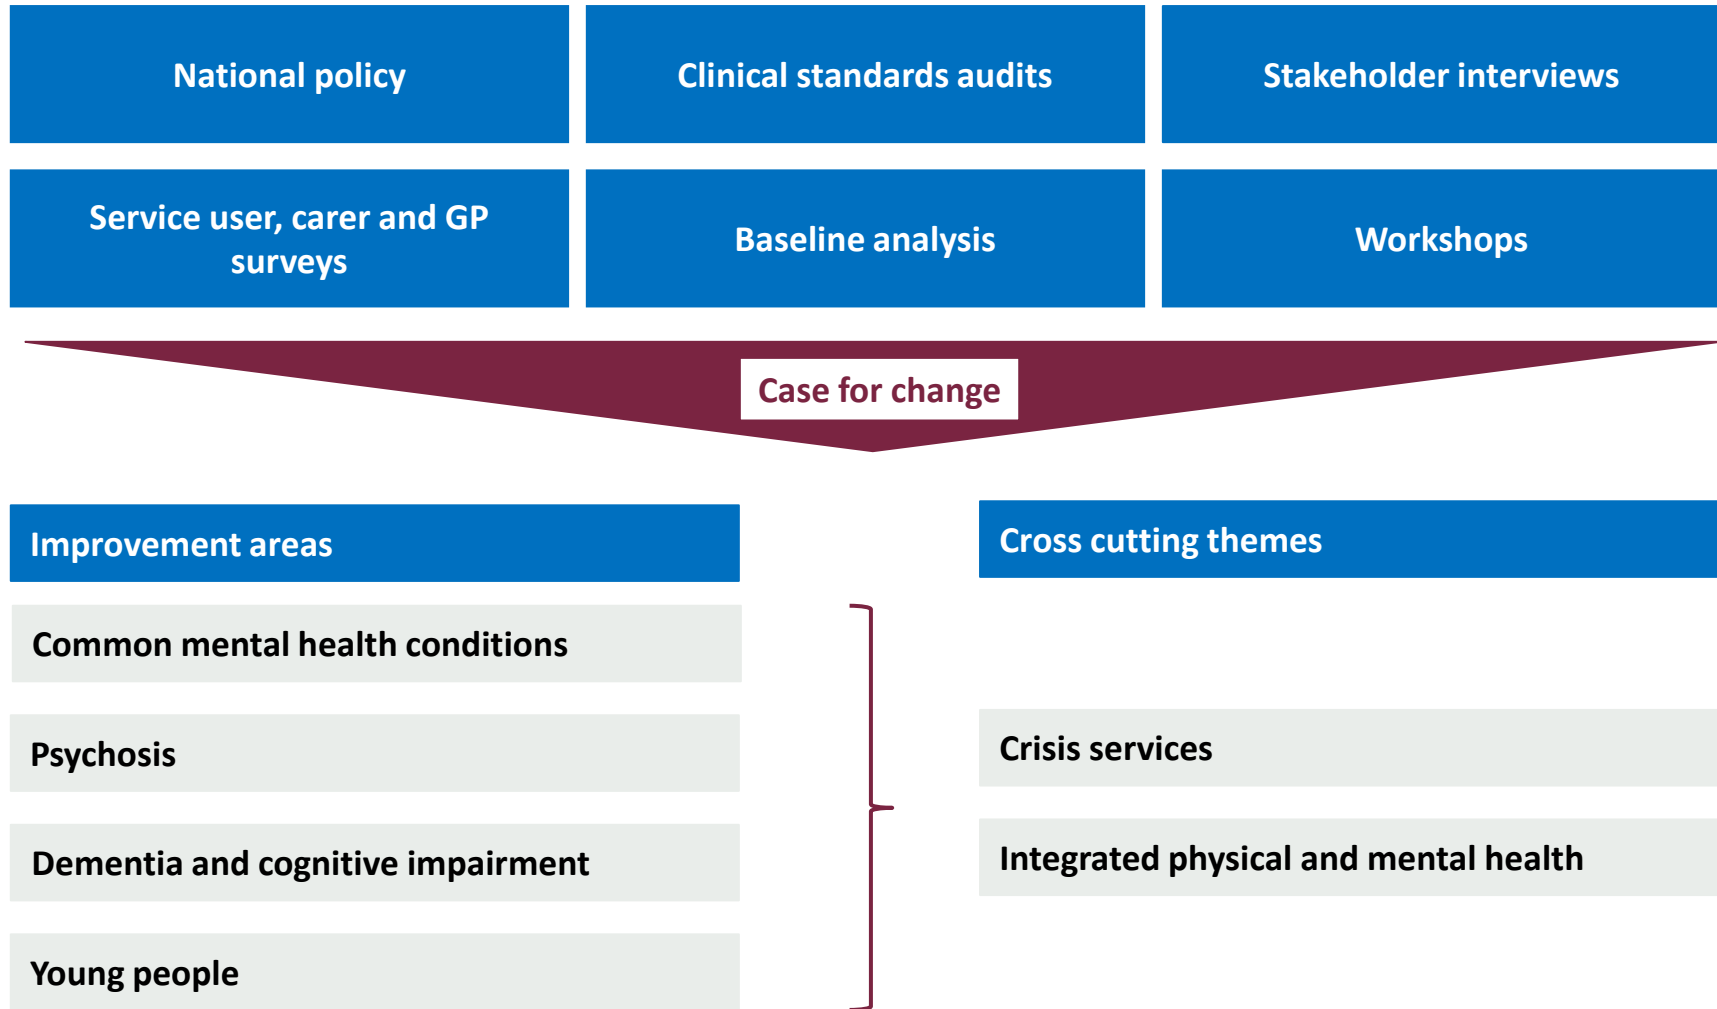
National policy

Clinical standards audits

Stakeholder interviews

Service user, carer and GP surveys

Baseline analysis

Workshops

Case for change

Improvement areas

Common mental health conditions

Psychosis

Dementia and cognitive impairment

Young people

Cross cutting themes

Crisis services

Integrated physical and mental health